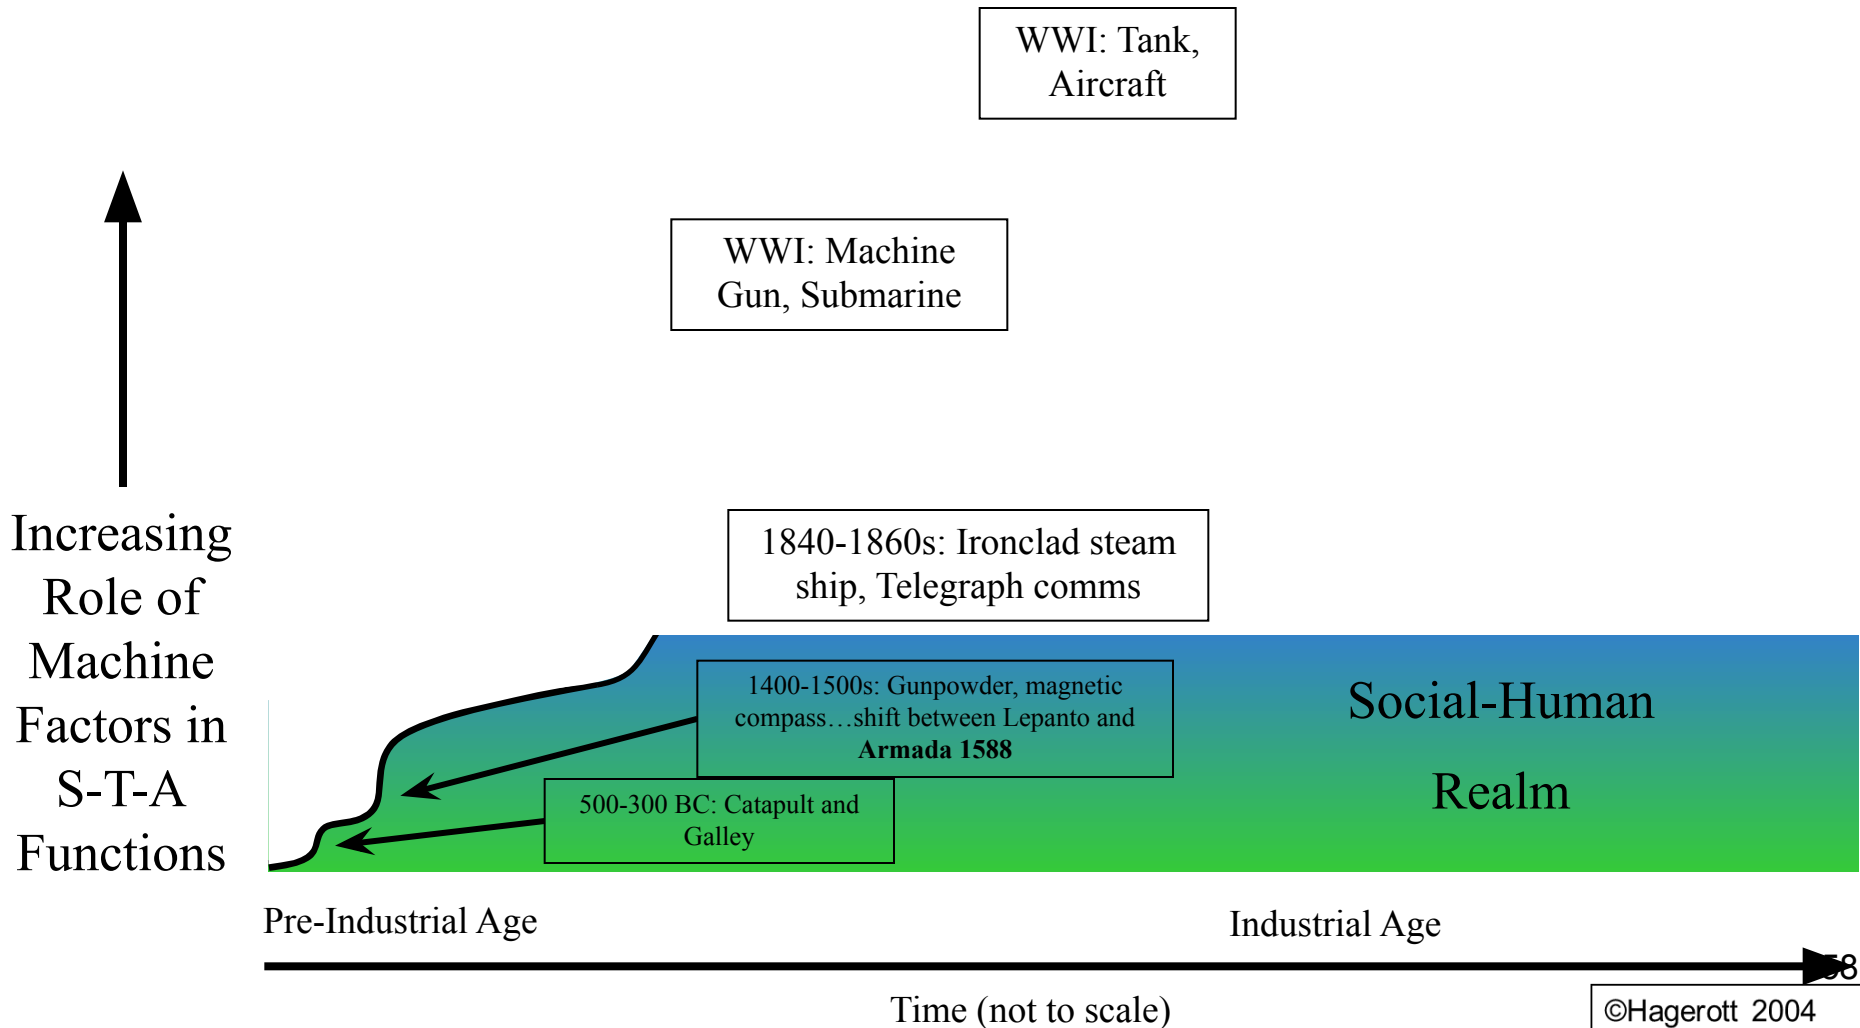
WWI: Tank, Aircraft

WWI: Machine Gun, Submarine

Increasing Role of Machine Factors in S-T-A Functions

1840-1860s: Ironclad steam ship, Telegraph comms

1400-1500s: Gunpowder, magnetic compass…shift between Lepanto and **Armada 1588**

Social-Human Realm

500-300 BC: Catapult and Galley

Pre-Industrial Age

Industrial Age

58

Time (not to scale)

©Hagerott 2004